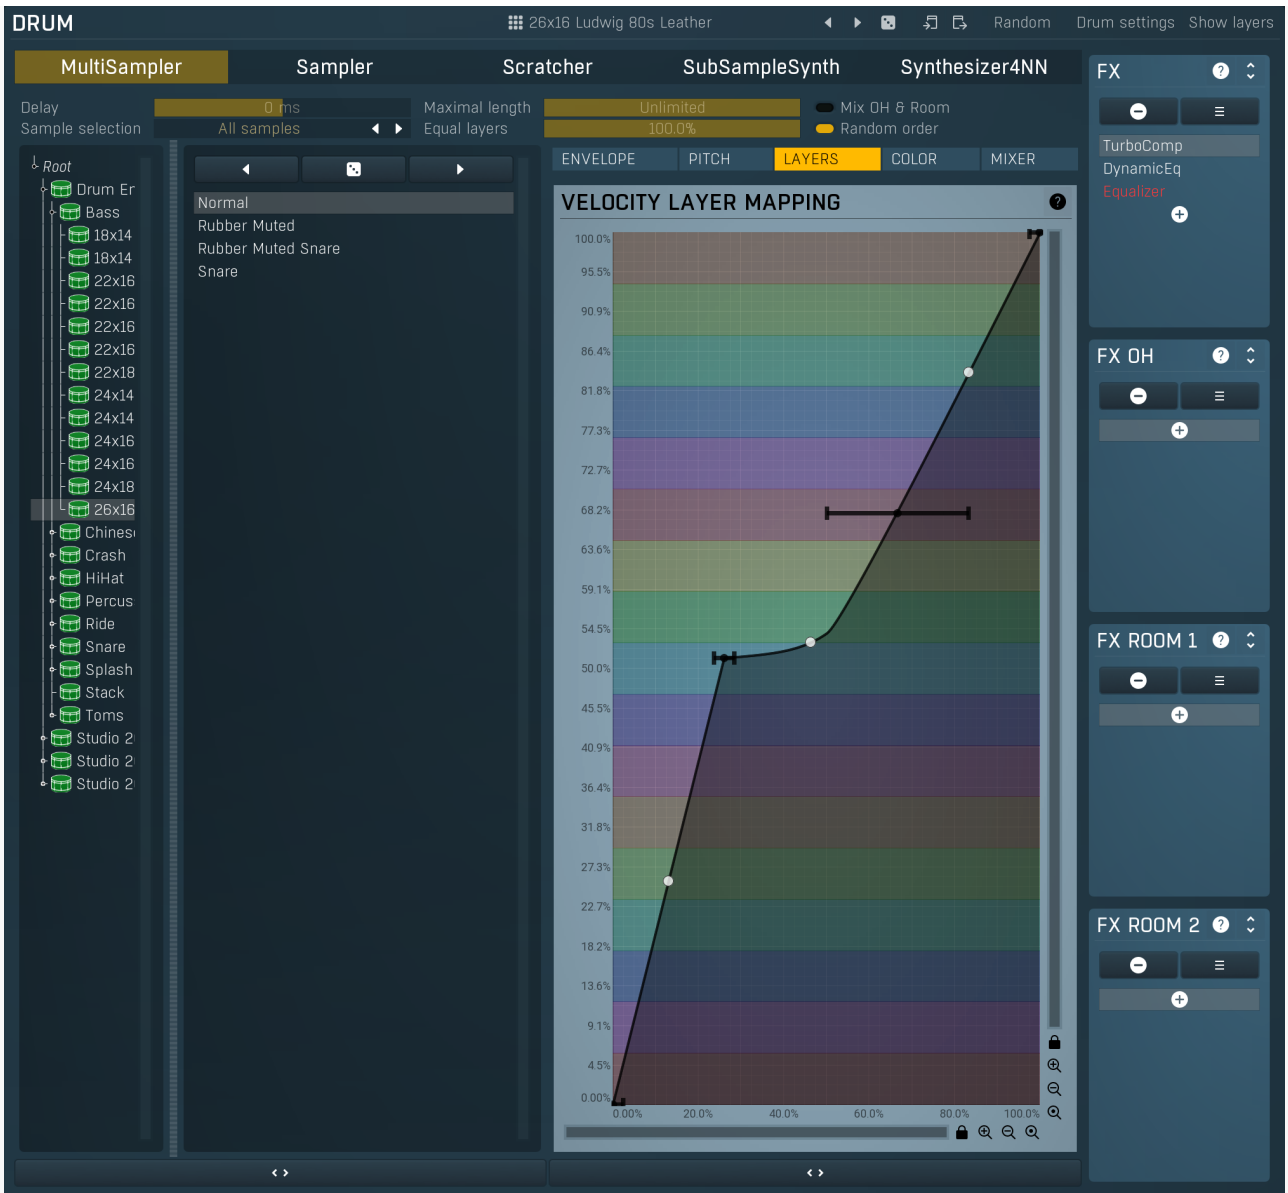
DRUM

26x16 Ludwig 80s Leather

Random Drum settings Show layers

MultiSampler Sampler Scratcher SubSampleSynth Synthesizer4NN

Delay 0 ms
Sample selection All samples
Maximal length Unlimited
Equal layers 100.0%
Mix OH & Room
Random order

Root
Drum Er
Bass
18x14
18x14
22x16
22x16
22x16
22x16
22x18
24x14
24x14
24x16
24x16
24x18
26x16
Chinese
Crash
HiHat
Percus
Ride
Snare
Splash
Stack
Toms
Studio 2
Studio 2
Studio 2

Normal
Rubber Muted
Rubber Muted Snare
Snare

ENVELOPE PITCH LAYERS COLOR MIXER

VELOCITY LAYER MAPPING

100.0%
95.5%
90.9%
86.4%
81.8%
77.3%
72.7%
68.2%
63.6%
59.1%
54.5%
50.0%
45.5%
40.9%
36.4%
31.8%
27.3%
22.7%
18.2%
13.6%
9.1%
4.5%
0.00%
0.00% 20.0% 40.0% 60.0% 80.0% 100.0%

FX
TurboComp
DynamicEq
Equalizer

FX OH

FX ROOM 1

FX ROOM 2